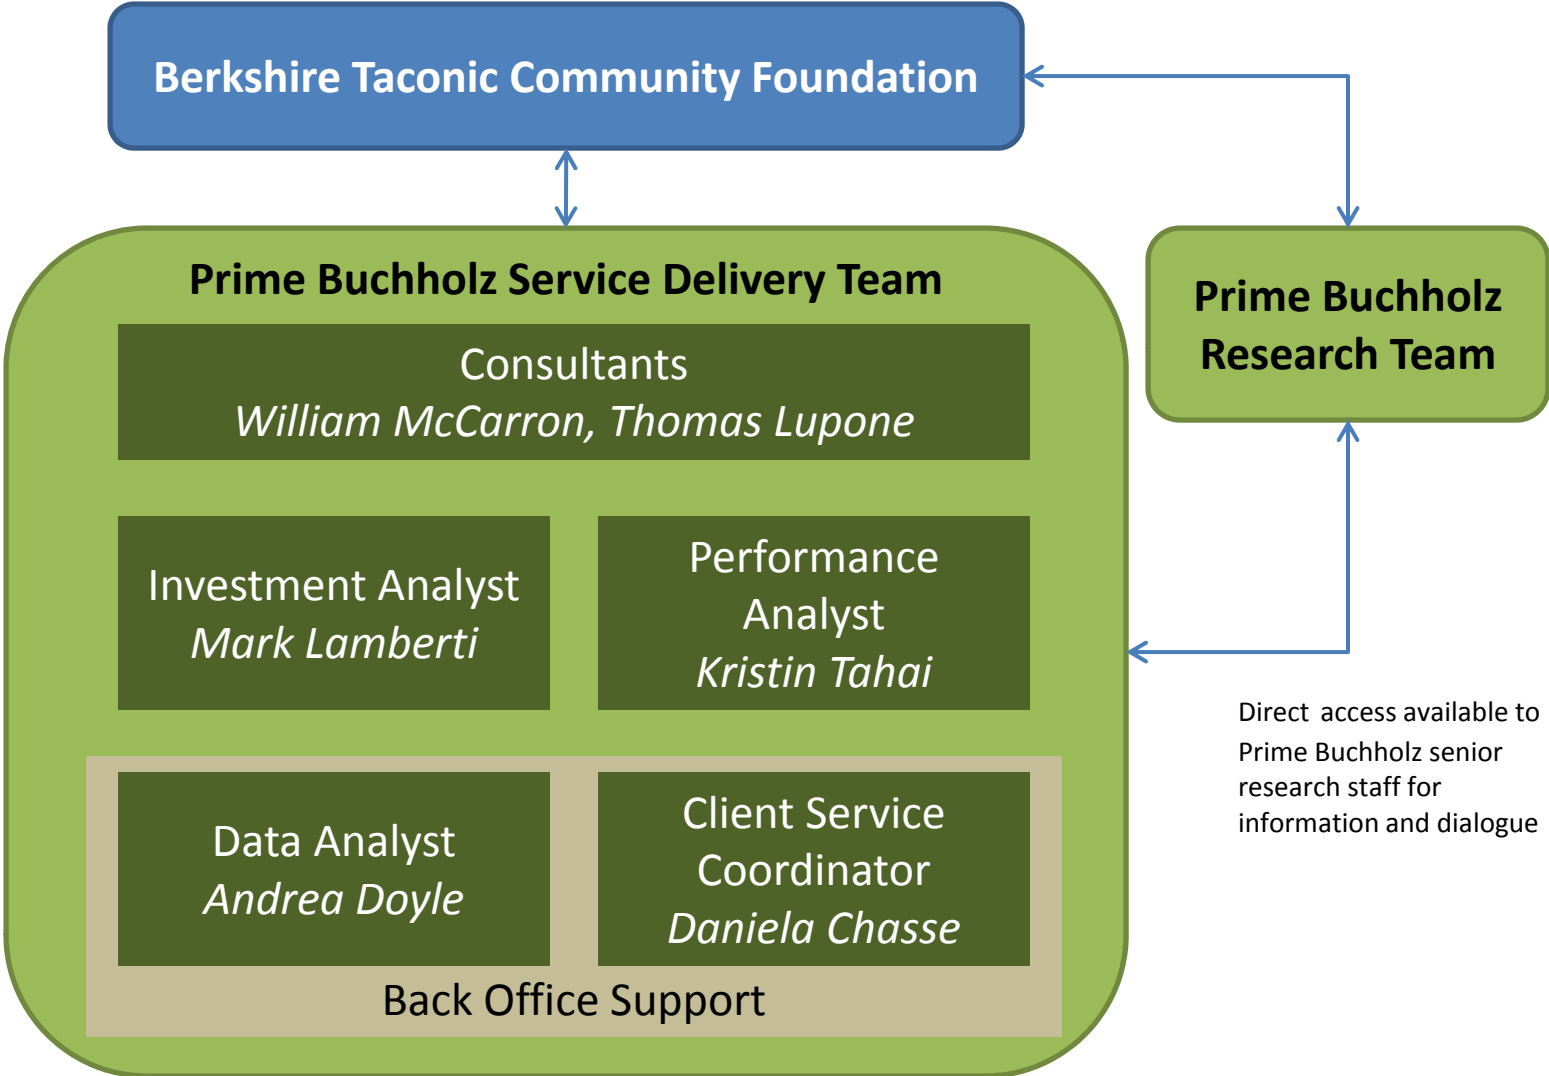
Berkshire Taconic Community Foundation

Prime Buchholz Service Delivery Team

Consultants
*William McCarron, Thomas Lupone*

Investment Analyst
*Mark Lamberti*

Performance Analyst
*Kristin Tahai*

Data Analyst
*Andrea Doyle*

Client Service Coordinator
*Daniela Chasse*

Back Office Support

Prime Buchholz Research Team

Direct access available to Prime Buchholz senior research staff for information and dialogue